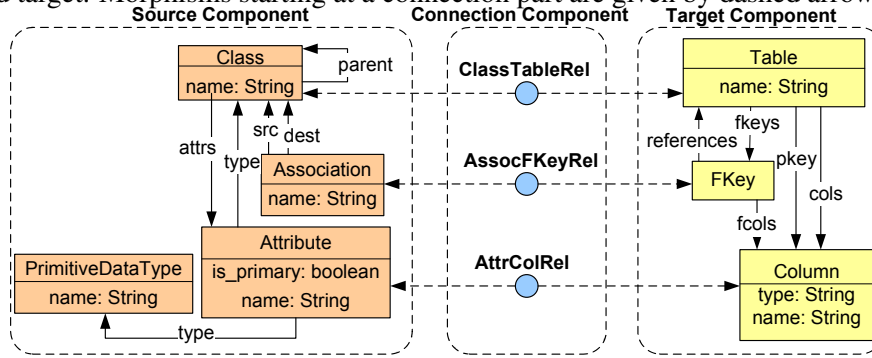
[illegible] target. Morphisms starting at a connection part are given by dashed arrow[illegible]

Source Component

Connection Component

Target Component

Class
name: String

parent

attrs

type

src

dest

Association
name: String

PrimitiveDataType
name: String

Attribute
is_primary: boolean
name: String

type

ClassTableRel

AssocFKeyRel

AttrColRel

Table
name: String

references

fkeys

pkey

cols

FKey

fcols

Column
type: String
name: String